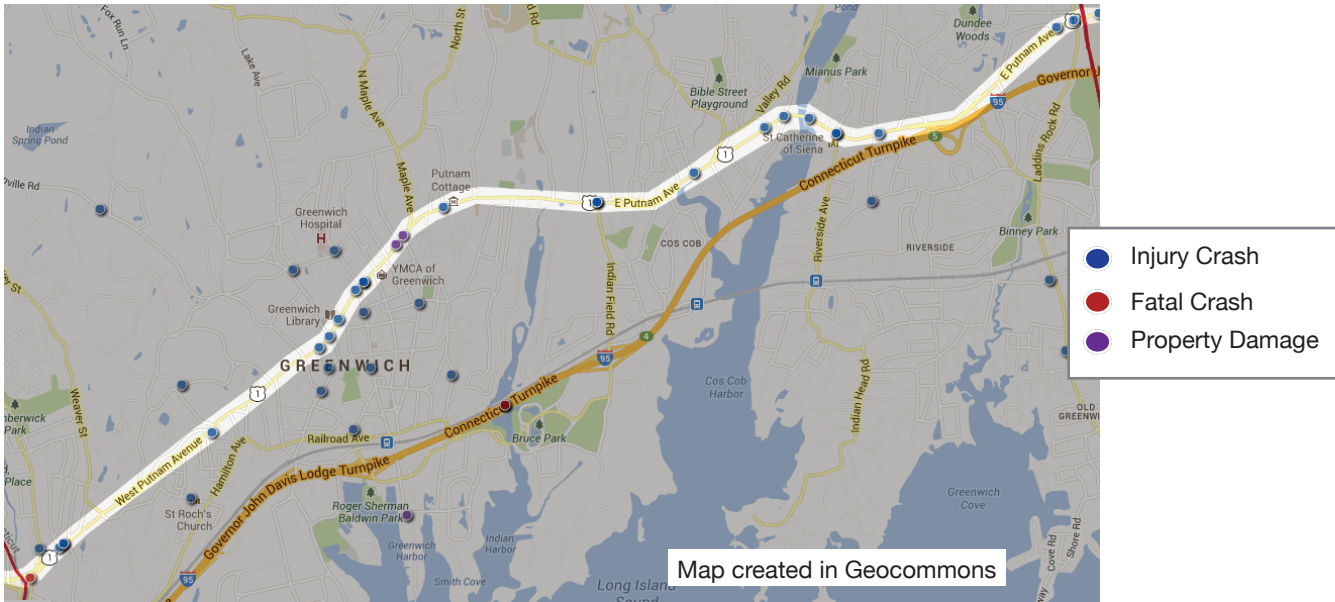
Fox Run Ln
Lake Ave
North St
Pond
Dundee Woods
E Putnam Ave
Governor J
Mianus Park
Bible Street Playground
Valley Rd
Indian Spring Pond
N Maple Ave
Maple Ave
St Catherine of Siena
Connecticut Turnpike
Laddins Rock Rd
Putnam Cottage
E Putnam Ave
pville Rd
Greenwich Hospital
H
COS COB
Riverside Ave
RIVERSIDE
Binney Park
YMCA of Greenwich
Indian Field Rd
Greenwich Library
GREENWICH
Weaver St
Cos Cob Harbor
Indian Head Rd
nberwick Park
Connecticut Turnpike
Railroad Ave
Bruce Park
OLD GREENWICH
West Putnam Avenue
Hamilton Ave
Place
Governor John Davis Lodge Turnpike
St Roch's Church
Roger Sherman Baldwin Park
Greenwich Cove
Greenwich Harbor
Indian Harbor
Smith Cove
Long Island Sound
Cove Rd
Shore Rd
1
95
4
5
Injury Crash
Fatal Crash
Property Damage
Map created in Geocommons